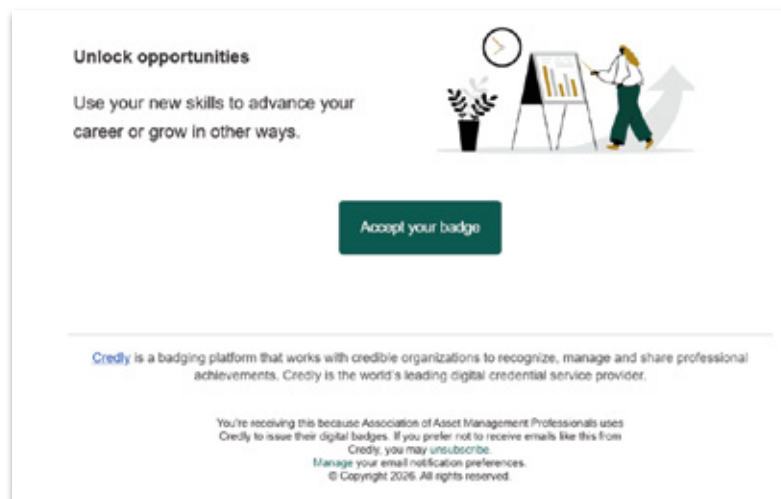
Unlock opportunities

Use your new skills to advance your career or grow in other ways.

Accept your badge

Credly is a badging platform that works with credible organizations to recognize, manage and share professional achievements. Credly is the world's leading digital credential service provider.

You're receiving this because Association of Asset Management Professionals uses Credly to issue their digital badges. If you prefer not to receive emails like this from Credly, you may unsubscribe.
Manage your email notification preferences.
© Copyright 2026. All rights reserved.